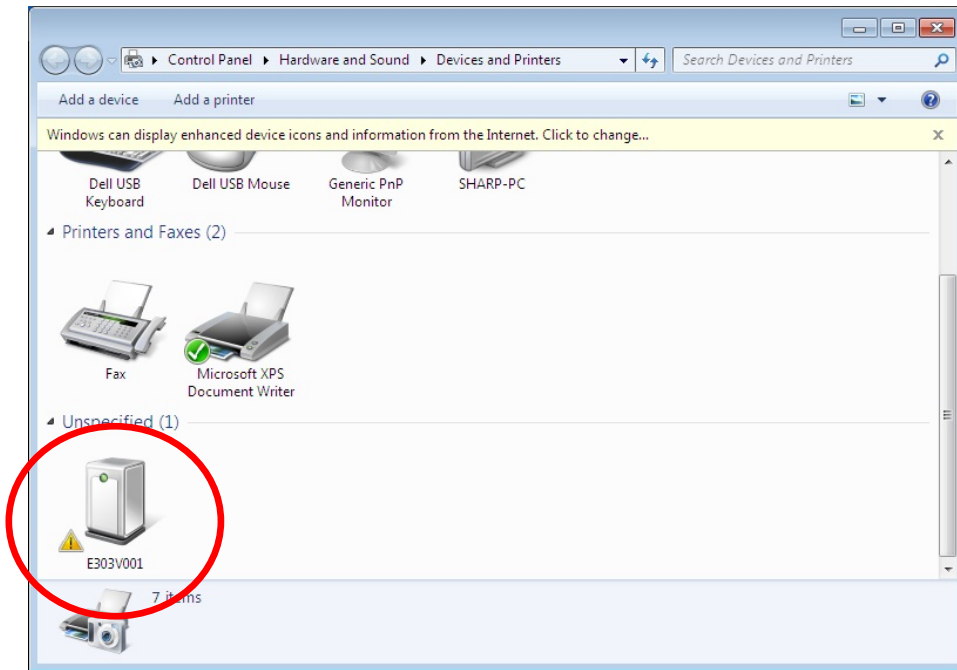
Control Panel ▸ Hardware and Sound ▸ Devices and Printers

Search Devices and Printers

Add a device Add a printer

Windows can display enhanced device icons and information from the Internet. Click to change...

Dell USB Keyboard

Dell USB Mouse

Generic PnP Monitor

SHARP-PC

Printers and Faxes (2)

Fax

Microsoft XPS Document Writer

Unspecified (1)

E303V001

7 items